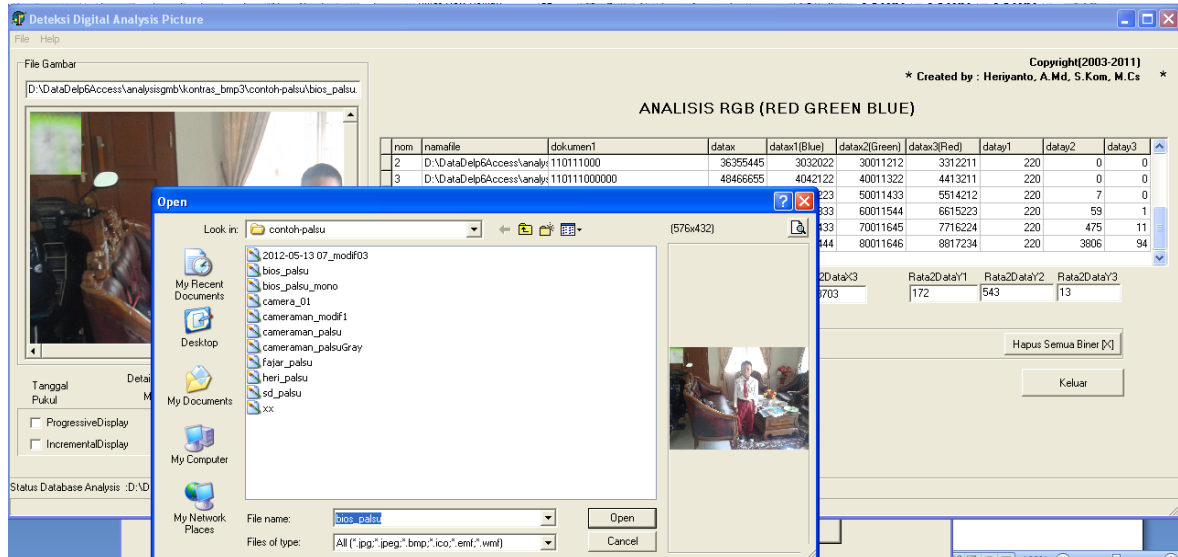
Deteksi Digital Analysis Picture

File Help

File Gambar

D:\DataDelp6Access\analysisgmb\kontras_bmp3\contoh-palsu\bios_palsu.

Copyright(2003-2011)
* Created by : Heriyanto, A.Md, S.Kom, M.Cs *

ANALISIS RGB (RED GREEN BLUE)

| nom | namafile | dokumen1 | datax | datax1(Blue) | datax2(Green) | datax3(Red) | datay1 | datay2 | datay3 |
|---|---|---|---|---|---|---|---|---|---|
| 2 | D:\DataDelp6Access\analys | 110111000 | 36355445 | 3032022 | 30011212 | 3312211 | 220 | 0 | 0 |
| 3 | D:\DataDelp6Access\analys | 110111000000 | 48466655 | 4042122 | 40011322 | 4413211 | 220 | 0 | 0 |
| | | | | 223 | 50011433 | 5514212 | 220 | 7 | 0 |
| | | | | 333 | 60011544 | 6615223 | 220 | 59 | 1 |
| | | | | 433 | 70011645 | 7716224 | 220 | 475 | 11 |
| | | | | 444 | 80011646 | 8817234 | 220 | 3806 | 94 |

2DataX3 Rata2DataY1 Rata2DataY2 Rata2DataY3
703 172 543 13

Hapus Semua Biner [X]

Keluar

Tanggal
Pukul
Detai
M

ProgressiveDisplay
IncrementalDisplay

Status Database Analysis :D:\D

Open

Look in: contoh-palsu

(576x432)

My Recent Documents
Desktop
My Documents
My Computer
My Network Places

2012-05-13 07_modif03
bios_palsu
bios_palsu_mono
camera_01
cameraman_modif1
cameraman_palsu
cameraman_palsuGray
fajar_palsu
heri_palsu
sd_palsu
xx

File name: bios_palsu
Files of type: All (*.jpg;*.jpeg;*.bmp;*.ico;*.emf;*.wmf)

Open
Cancel